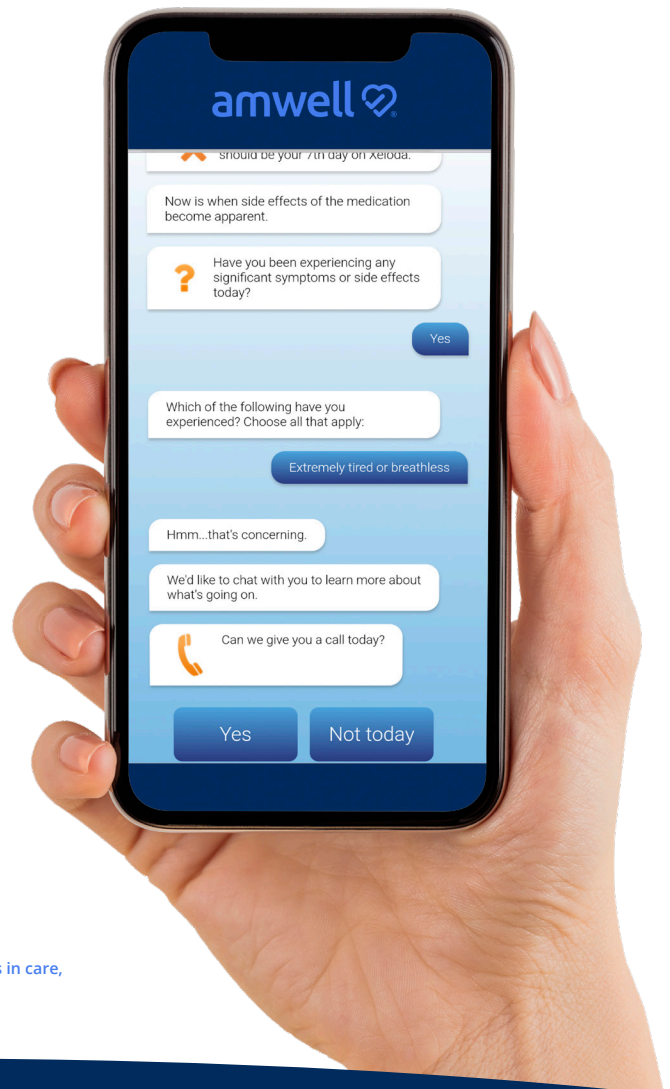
amwell

should be your 7th day on Xeloda.

Now is when side effects of the medication become apparent.

Have you been experiencing any significant symptoms or side effects today?

Yes

Which of the following have you experienced? Choose all that apply:

Extremely tired or breathless

Hmm...that's concerning.

We'd like to chat with you to learn more about what's going on.

Can we give you a call today?

Yes

Not today

s in care,